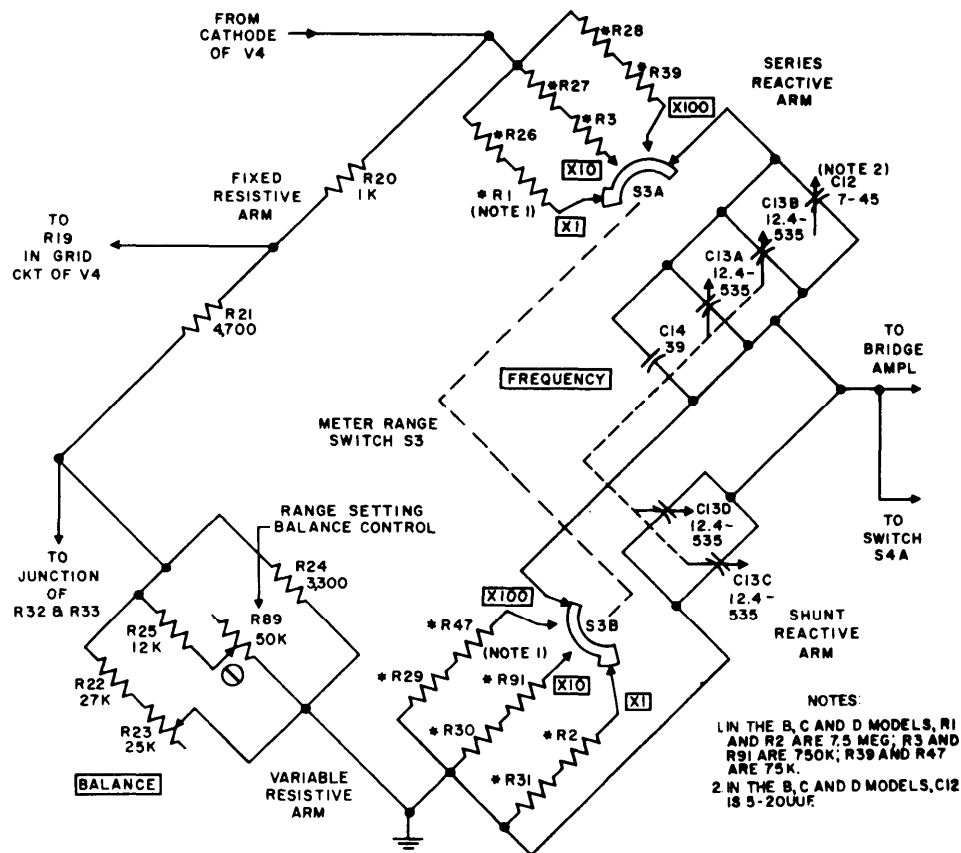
FROM CATHODE OF V4

\*R28

R39

\*R27

\*R3

SERIES REACTIVE ARM

X100

\*R26

X10

FIXED RESISTIVE ARM

R20 1K

\*R1 (NOTE 1)

S3A

X1

(NOTE 2) C12 7-45

C13B 12.4-535

TO R19 IN GRID CKT OF V4

C13A 12.4-535

R21 4,700

C14 39

TO BRIDGE AMPL

FREQUENCY

METER RANGE SWITCH S3

TO JUNCTION OF R32 & R33

RANGE SETTING BALANCE CONTROL

R24 3,300

C13D 12.4-535

TO SWITCH S4A

C13C 12.4-535

R25 12K

R89 50K

X100

S3B

SHUNT REACTIVE ARM

\*R47

(NOTE 1)

R22 27K

R23 25K

\*R29

\*R91

X10

X1

\*R30

\*R2

\*R31

BALANCE

VARIABLE RESISTIVE ARM

NOTES:
1. IN THE B, C AND D MODELS, R1 AND R2 ARE 7.5 MEG; R3 AND R91 ARE 750K; R39 AND R47 ARE 75K.
2. IN THE B, C AND D MODELS, C12 IS 5-20UUF.